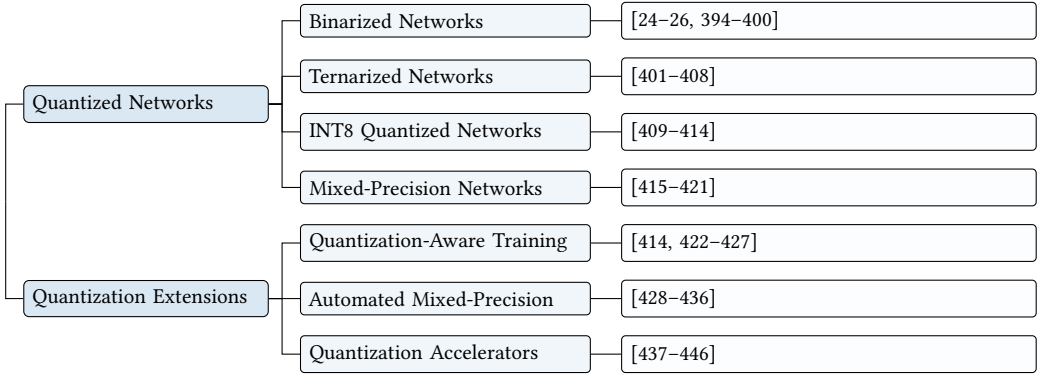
Quantized Networks

Binarized Networks
[24–26, 394–400]

Ternarized Networks
[401–408]

INT8 Quantized Networks
[409–414]

Mixed-Precision Networks
[415–421]

Quantization Extensions

Quantization-Aware Training
[414, 422–427]

Automated Mixed-Precision
[428–436]

Quantization Accelerators
[437–446]